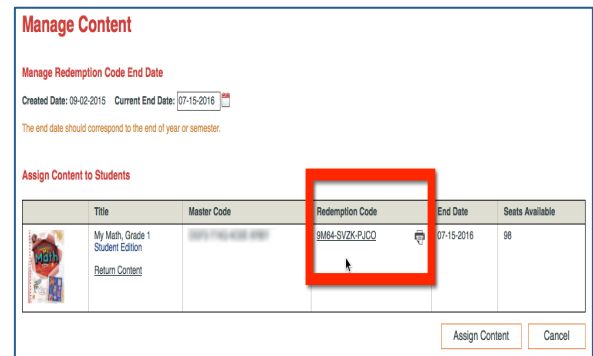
Manage Content

Manage Redemption Code End Date

Created Date: 09-02-2015 Current End Date: 07-15-2016

The end date should correspond to the end of year or semester.

Assign Content to Students

| | Title | Master Code | Redemption Code | End Date | Seats Available |
|---|---|---|---|---|---|
| My Math | My Math, Grade 1 Student Edition Return Content | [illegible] | 9M64-SVZK-PJCO | 07-15-2016 | 98 |

Assign Content Cancel